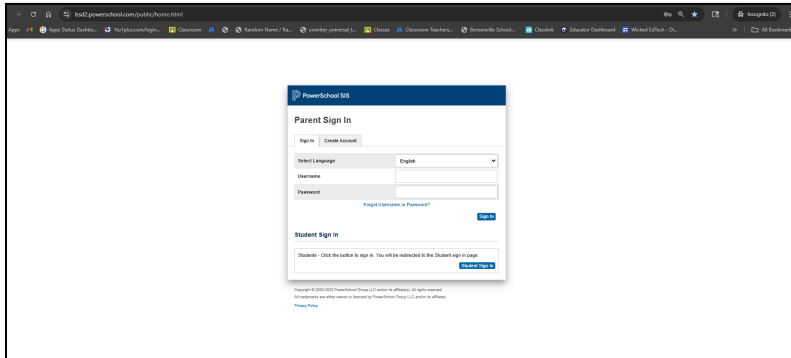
bsd2.powerschool.com/public/home.html

Incognito (2)

Apps Apps Status Dashbo... 1to1plus.com/login... Classroom Random Name / Ra... cowriter_universal_t... Classes Classroom Teachers... Bensenville School... Classlink Educator Dashboard Wicked EdTech - Di...

All Bookmarks

PowerSchool SIS

Parent Sign In

Sign In Create Account

Select Language English

Username

Password

Forgot Username or Password?

Sign In

Student Sign In

Students - Click the button to sign in. You will be redirected to the Student sign in page.

Student Sign In

Copyright © 2005-2025 PowerSchool Group LLC and/or its affiliate(s). All rights reserved.
All trademarks are either owned or licensed by PowerSchool Group LLC and/or its affiliates.

Privacy Policy